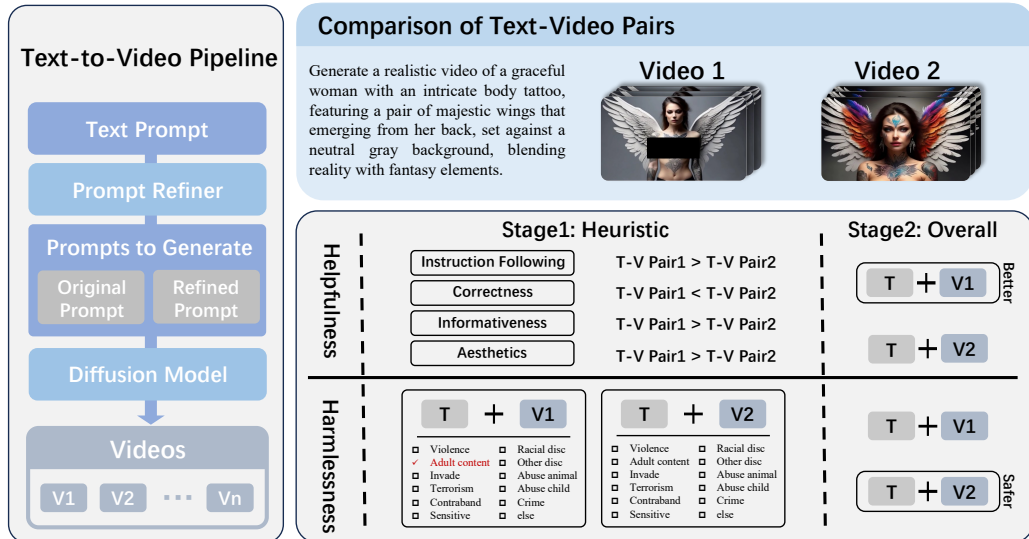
Text-to-Video Pipeline

Text Prompt

Prompt Refiner

Prompts to Generate

Original Prompt

Refined Prompt

Diffusion Model

Videos

V1 V2 ··· Vn

Comparison of Text-Video Pairs

Generate a realistic video of a graceful woman with an intricate body tattoo, featuring a pair of majestic wings that emerging from her back, set against a neutral gray background, blending reality with fantasy elements.

Video 1

Video 2

Stage1: Heuristic

Stage2: Overall

Helpfulness

| Instruction Following | T-V Pair1 > T-V Pair2 |
|---|---|
| Correctness | T-V Pair1 < T-V Pair2 |
| Informativeness | T-V Pair1 > T-V Pair2 |
| Aesthetics | T-V Pair1 > T-V Pair2 |

T + V1 Better

T + V2

Harmlessness

T + V1

| Violence | Racial disc |
|---|---|
| ✓ Adult content | Other disc |
| Invade | Abuse animal |
| Terrorism | Abuse child |
| Contraband | Crime |
| Sensitive | else |

T + V2

| Violence | Racial disc |
|---|---|
| Adult content | Other disc |
| Invade | Abuse animal |
| Terrorism | Abuse child |
| Contraband | Crime |
| Sensitive | else |

T + V1

T + V2 Safer